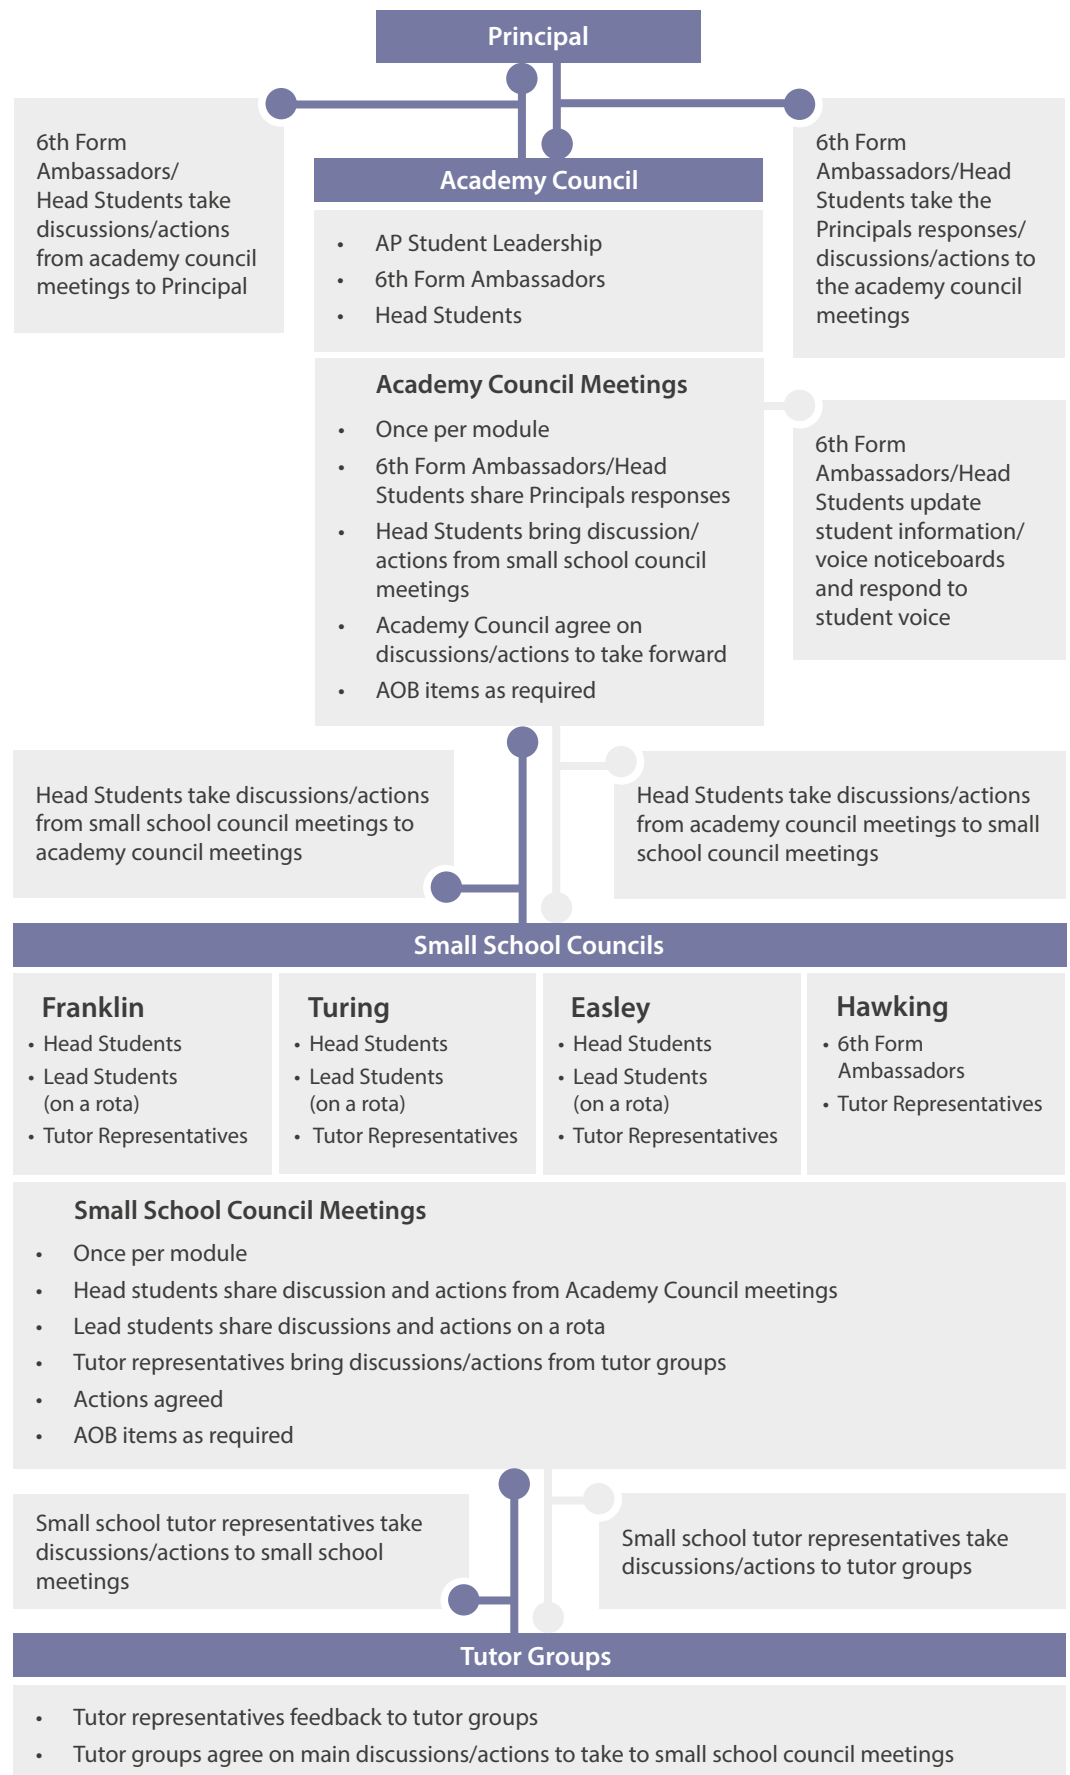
Principal

6th Form Ambassadors/ Head Students take discussions/actions from academy council meetings to Principal

6th Form Ambassadors/Head Students take the Principals responses/ discussions/actions to the academy council meetings

Academy Council

- AP Student Leadership
- 6th Form Ambassadors
- Head Students

Academy Council Meetings

- Once per module
- 6th Form Ambassadors/Head Students share Principals responses
- Head Students bring discussion/ actions from small school council meetings
- Academy Council agree on discussions/actions to take forward
- AOB items as required

6th Form Ambassadors/Head Students update student information/ voice noticeboards and respond to student voice

Head Students take discussions/actions from small school council meetings to academy council meetings

Head Students take discussions/actions from academy council meetings to small school council meetings

Small School Councils

Franklin
- Head Students
- Lead Students (on a rota)
- Tutor Representatives

Turing
- Head Students
- Lead Students (on a rota)
- Tutor Representatives

Easley
- Head Students
- Lead Students (on a rota)
- Tutor Representatives

Hawking
- 6th Form Ambassadors
- Tutor Representatives

Small School Council Meetings

- Once per module
- Head students share discussion and actions from Academy Council meetings
- Lead students share discussions and actions on a rota
- Tutor representatives bring discussions/actions from tutor groups
- Actions agreed
- AOB items as required

Small school tutor representatives take discussions/actions to small school meetings

Small school tutor representatives take discussions/actions to tutor groups

Tutor Groups

- Tutor representatives feedback to tutor groups
- Tutor groups agree on main discussions/actions to take to small school council meetings